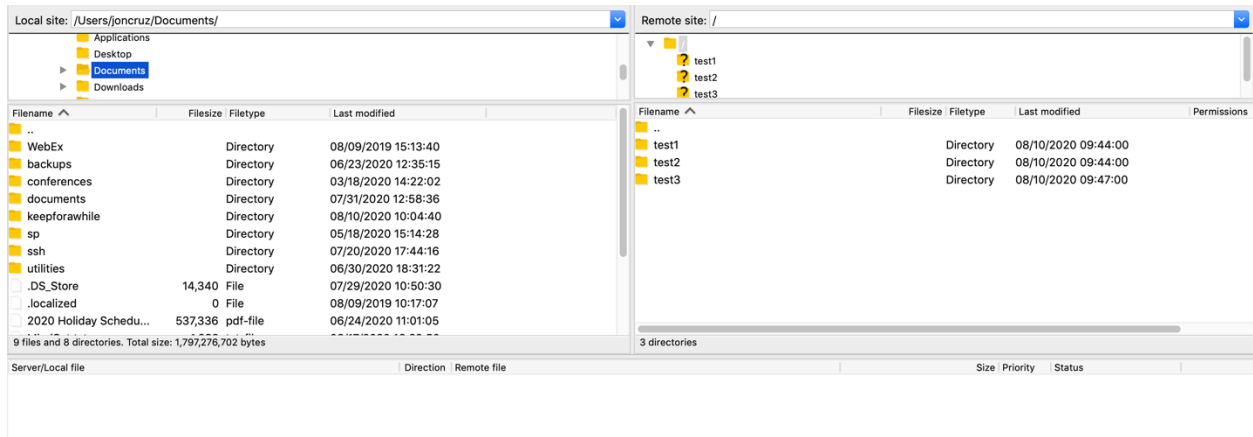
Local site: /Users/joncruz/Documents/

Applications
Desktop
Documents
Downloads

| Filename | Filesize | Filetype | Last modified |
|---|---|---|---|
| .. | | | |
| WebEx | | Directory | 08/09/2019 15:13:40 |
| backups | | Directory | 06/23/2020 12:35:15 |
| conferences | | Directory | 03/18/2020 14:22:02 |
| documents | | Directory | 07/31/2020 12:58:36 |
| keepforawhile | | Directory | 08/10/2020 10:04:40 |
| sp | | Directory | 05/18/2020 15:14:28 |
| ssh | | Directory | 07/20/2020 17:44:16 |
| utilities | | Directory | 06/30/2020 18:31:22 |
| .DS_Store | 14,340 | File | 07/29/2020 10:50:30 |
| .localized | 0 | File | 08/09/2019 10:17:07 |
| 2020 Holiday Schedu... | 537,336 | pdf-file | 06/24/2020 11:01:05 |
| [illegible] | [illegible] | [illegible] | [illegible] |

9 files and 8 directories. Total size: 1,797,276,702 bytes

Remote site: /

/
test1
test2
test3

| Filename | Filesize | Filetype | Last modified | Permissions |
|---|---|---|---|---|
| .. | | | | |
| test1 | | Directory | 08/10/2020 09:44:00 | |
| test2 | | Directory | 08/10/2020 09:44:00 | |
| test3 | | Directory | 08/10/2020 09:47:00 | |

3 directories

| Server/Local file | Direction | Remote file | Size | Priority | Status |
|---|---|---|---|---|---|